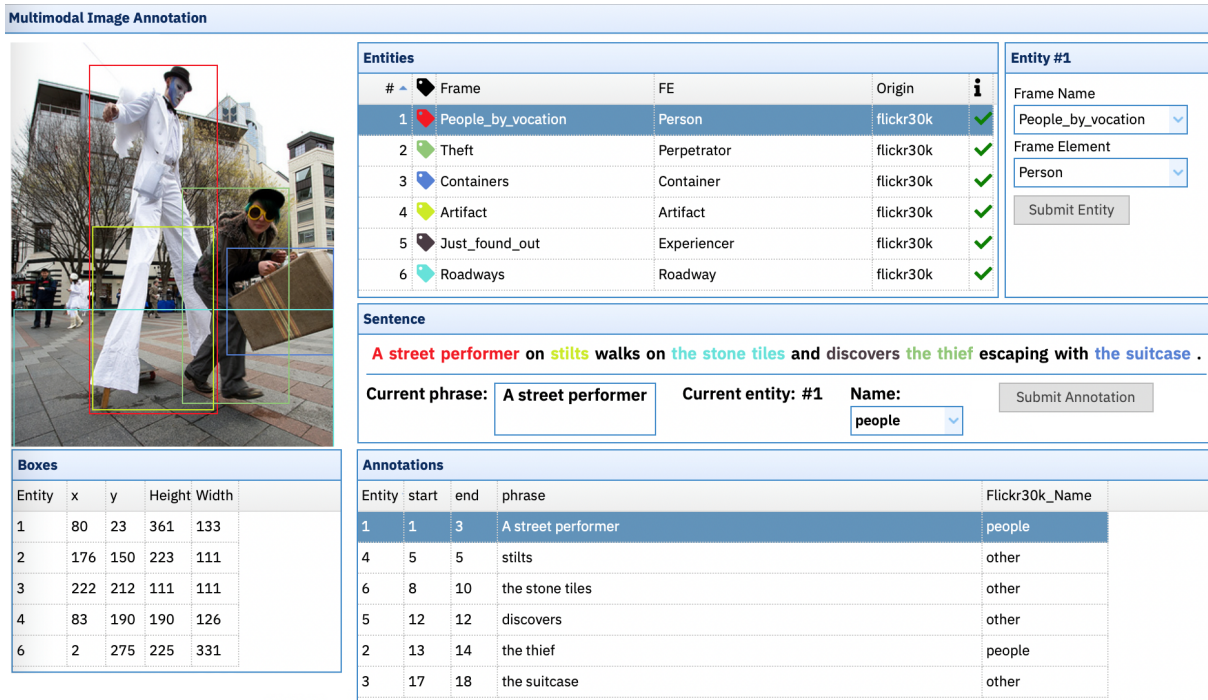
Multimodal Image Annotation

Entities

| # | | Frame | FE | Origin | i |
|---|---|---|---|---|---|
| 1 | | People_by_vocation | Person | flickr30k | ✓ |
| 2 | | Theft | Perpetrator | flickr30k | ✓ |
| 3 | | Containers | Container | flickr30k | ✓ |
| 4 | | Artifact | Artifact | flickr30k | ✓ |
| 5 | | Just_found_out | Experiencer | flickr30k | ✓ |
| 6 | | Roadways | Roadway | flickr30k | ✓ |

Entity #1

Frame Name
People_by_vocation
Frame Element
Person
Submit Entity

Sentence

A street performer on stilts walks on the stone tiles and discovers the thief escaping with the suitcase .

Current phrase: A street performer
Current entity: #1
Name:
people
Submit Annotation

Boxes

| Entity | x | y | Height | Width |
|---|---|---|---|---|
| 1 | 80 | 23 | 361 | 133 |
| 2 | 176 | 150 | 223 | 111 |
| 3 | 222 | 212 | 111 | 111 |
| 4 | 83 | 190 | 190 | 126 |
| 6 | 2 | 275 | 225 | 331 |

Annotations

| Entity | start | end | phrase | Flickr30k_Name |
|---|---|---|---|---|
| 1 | 1 | 3 | A street performer | people |
| 4 | 5 | 5 | stilts | other |
| 6 | 8 | 10 | the stone tiles | other |
| 5 | 12 | 12 | discovers | other |
| 2 | 13 | 14 | the thief | people |
| 3 | 17 | 18 | the suitcase | other |